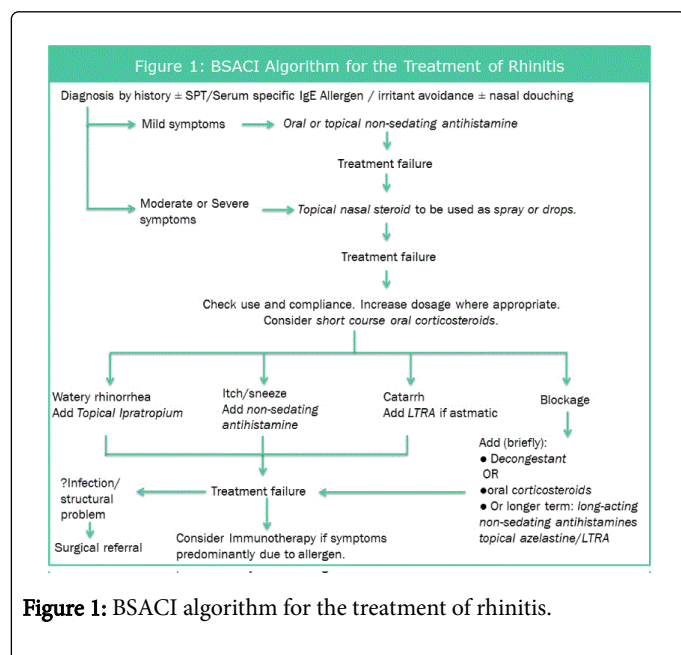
Figure 1: BSACI Algorithm for the Treatment of Rhinitis

Diagnosis by history ± SPT/Serum specific IgE Allergen / irritant avoidance ± nasal douching

Mild symptoms

Oral or topical non-sedating antihistamine

Treatment failure

Moderate or Severe symptoms

Topical nasal steroid to be used as spray or drops.

Treatment failure

Check use and compliance. Increase dosage where appropriate. Consider short course oral corticosteroids.

Watery rhinorrhea
Add Topical Ipratropium

Itch/sneeze
Add non-sedating antihistamine

Catarrh
Add LTRA if asthmatic

Blockage

Add (briefly):
● Decongestant
OR
●oral corticosteroids
● Or longer term: long-acting non-sedating antihistamines topical azelastine/LTRA

?Infection/ structural problem

Treatment failure

Surgical referral

Consider Immunotherapy if symptoms predominantly due to allergen.

Figure 1: BSACI algorithm for the treatment of rhinitis.